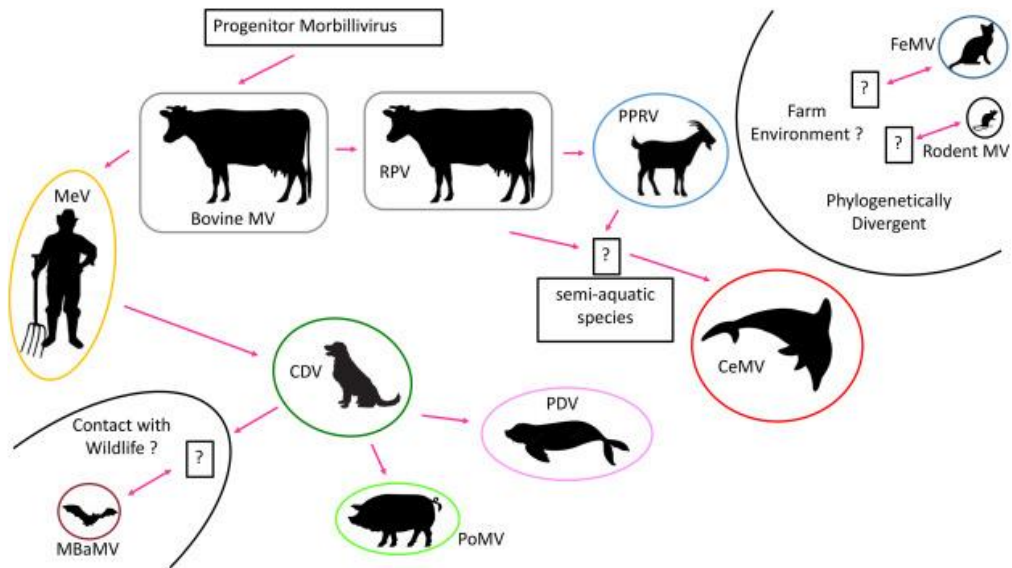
Progenitor Morbillivirus

Bovine MV

RPV

PPRV

FeMV

?

Farm Environment ?

?

Rodent MV

Phylogenetically Divergent

MeV

?

semi-aquatic species

CeMV

CDV

Contact with Wildlife ?

?

PDV

MBaMV

PoMV